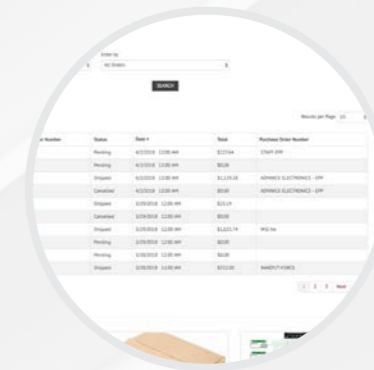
Order by

All Orders

SEARCH

Results per Page 10

| Order Number | Status | Date | Total | Purchase Order Number |
|---|---|---|---|---|
| | Pending | 4/2/2018 12:00 AM | $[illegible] | STAFF-EPP |
| | Pending | 4/2/2018 12:00 AM | $0.00 | |
| | Shipped | 4/2/2018 12:00 AM | $1,135.26 | ADVANCE ELECTRONICS - EPP |
| | Cancelled | 4/2/2018 12:00 AM | $0.00 | ADVANCE ELECTRONICS - EPP |
| | Shipped | 3/29/2018 12:00 AM | $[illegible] | |
| | Cancelled | 3/29/2018 12:00 AM | $0.00 | |
| | Shipped | 3/29/2018 12:00 AM | $1,021.74 | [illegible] |
| | Pending | 3/29/2018 12:00 AM | $0.00 | |
| | Pending | 3/29/2018 12:00 AM | $0.00 | |
| | Shipped | 3/28/2018 12:00 AM | $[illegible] | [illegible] |

1 2 3 Next